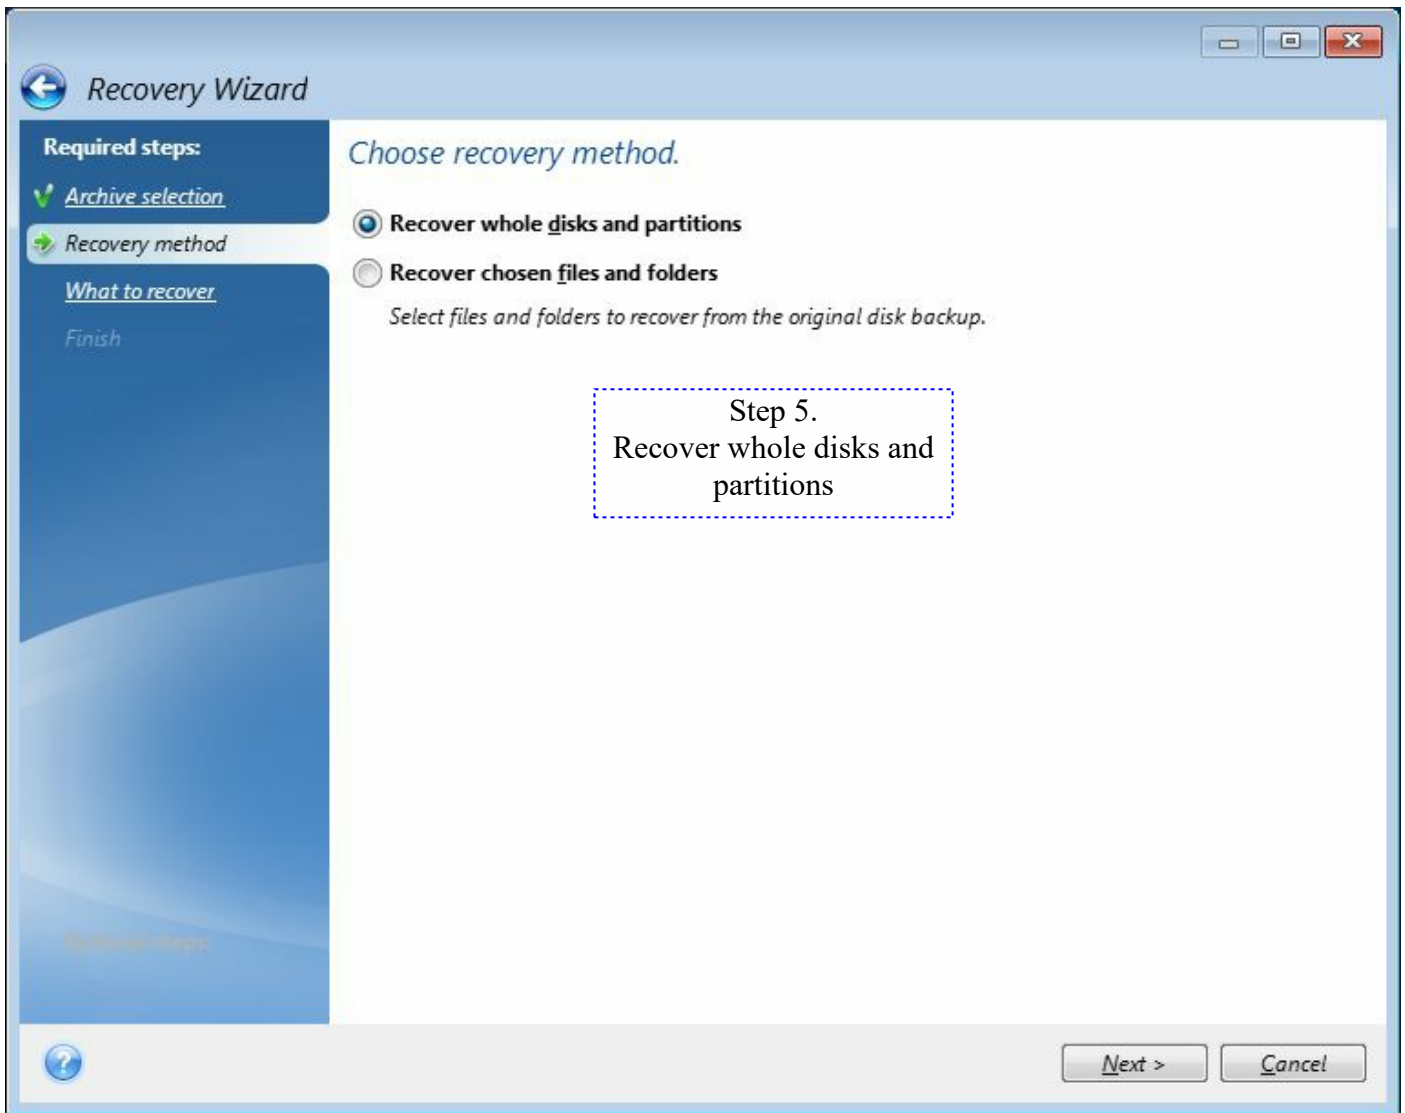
Recovery Wizard

Required steps:

Archive selection

Recovery method

What to recover

Finish

Optional steps

Choose recovery method.

Recover whole disks and partitions

Recover chosen files and folders

Select files and folders to recover from the original disk backup.

Step 5.
Recover whole disks and partitions

Next >

Cancel